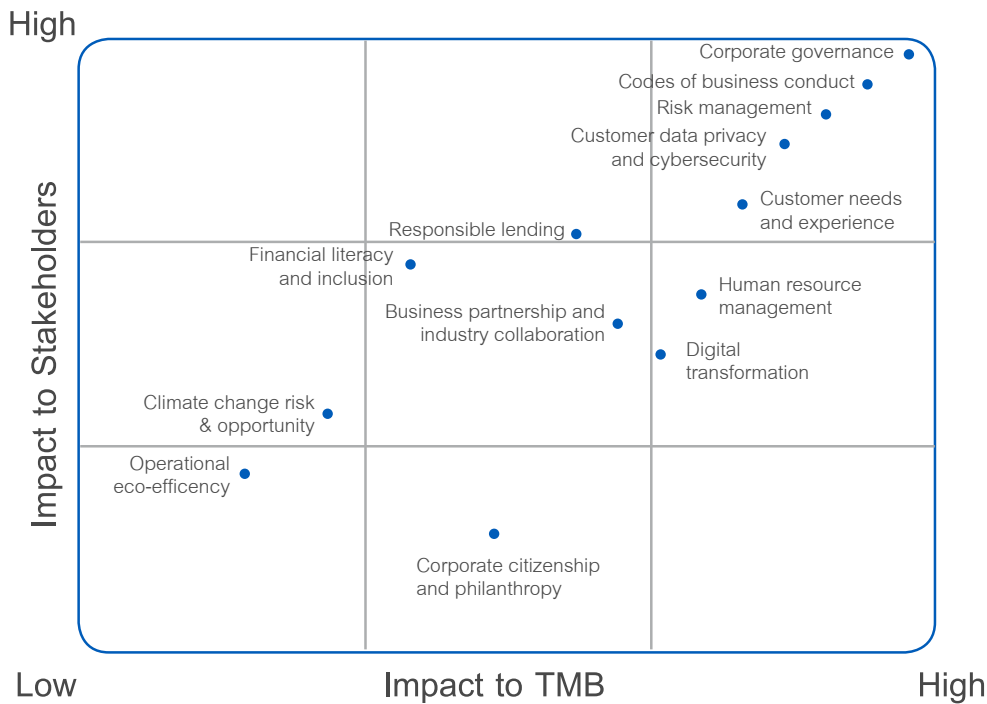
High

Impact to Stakeholders

Corporate governance
Codes of business conduct
Risk management
Customer data privacy and cybersecurity
Customer needs and experience
Responsible lending
Financial literacy and inclusion
Human resource management
Business partnership and industry collaboration
Digital transformation
Climate change risk & opportunity
Operational eco-efficency
Corporate citizenship and philanthropy

Low
Impact to TMB
High